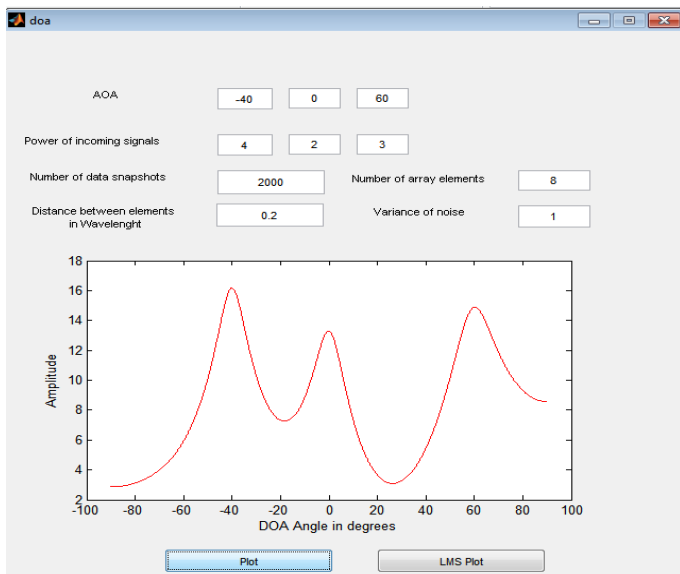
doa

AOA -40 0 60

Power of incoming signals 4 2 3

Number of data snapshots 2000

Number of array elements 8

Distance between elements in Wavelenght 0.2

Variance of noise 1

18
16
14
12
10
8
6
4
2

Amplitude

-100 -80 -60 -40 -20 0 20 40 60 80 100

DOA Angle in degrees

Plot

LMS Plot